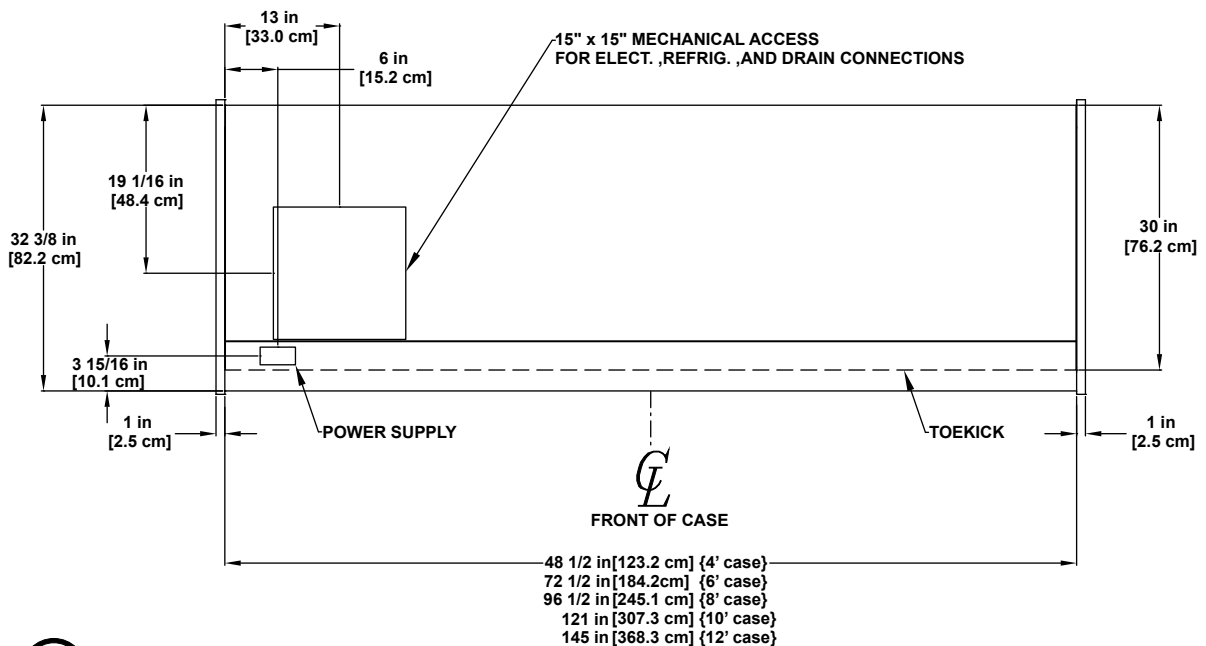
13 in
[33.0 cm]

6 in
[15.2 cm]

15" x 15" MECHANICAL ACCESS
FOR ELECT. ,REFRIG. ,AND DRAIN CONNECTIONS

19 1/16 in
[48.4 cm]

32 3/8 in
[82.2 cm]

30 in
[76.2 cm]

3 15/16 in
[10.1 cm]

1 in
[2.5 cm]

POWER SUPPLY

TOEKICK

1 in
[2.5 cm]

$\mathcal{CL}$

FRONT OF CASE

48 1/2 in[123.2 cm] {4' case}
72 1/2 in[184.2cm] {6' case}
96 1/2 in[245.1 cm] {8' case}
121 in[307.3 cm] {10' case}
145 in[368.3 cm] {12' case}